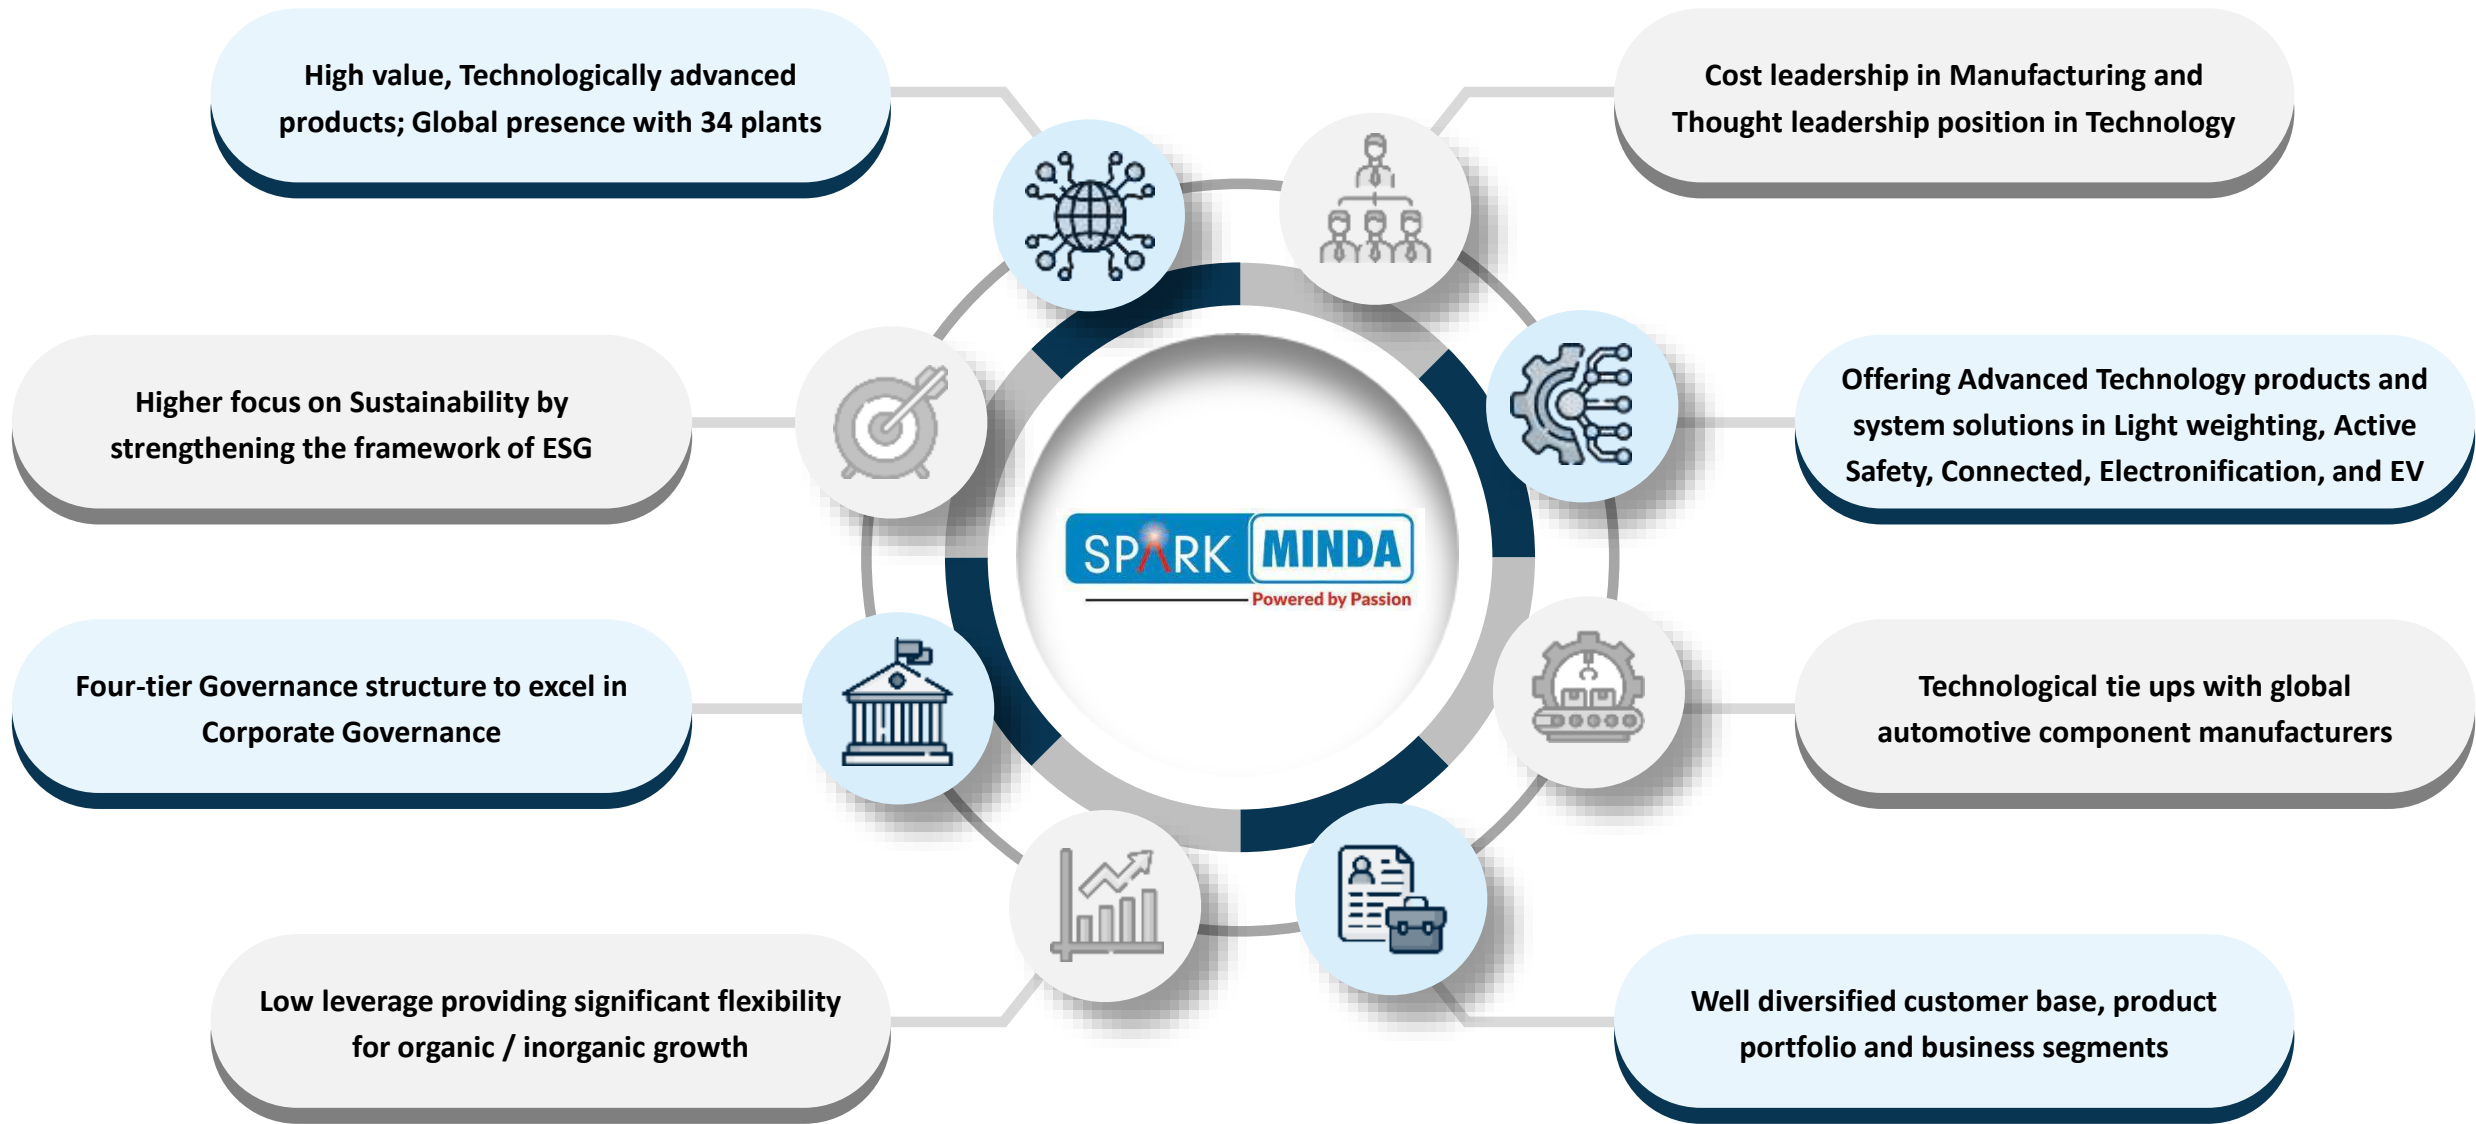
High value, Technologically advanced products; Global presence with 34 plants

Cost leadership in Manufacturing and Thought leadership position in Technology

Higher focus on Sustainability by strengthening the framework of ESG

SPARK MINDA
Powered by Passion

Offering Advanced Technology products and system solutions in Light weighting, Active Safety, Connected, Electronification, and EV

Four-tier Governance structure to excel in Corporate Governance

Technological tie ups with global automotive component manufacturers

Low leverage providing significant flexibility for organic / inorganic growth

Well diversified customer base, product portfolio and business segments